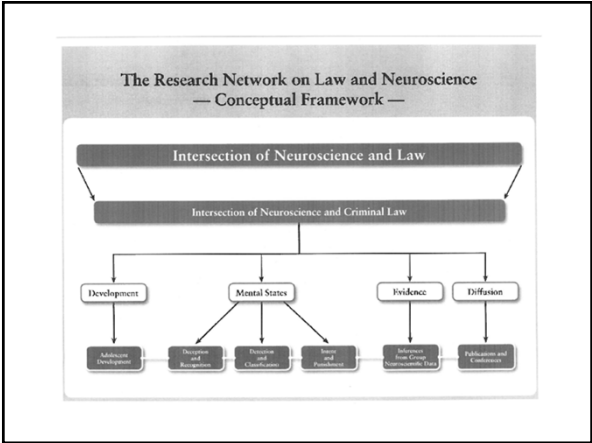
The Research Network on Law and Neuroscience
— Conceptual Framework —

Intersection of Neuroscience and Law

Intersection of Neuroscience and Criminal Law

Development

Mental States

Evidence

Diffusion

Adolescent Development

Deception and Recognition

Detection and Classification

Intent and Punishment

Inferences from Group Neuroscientific Data

Publications and Conferences